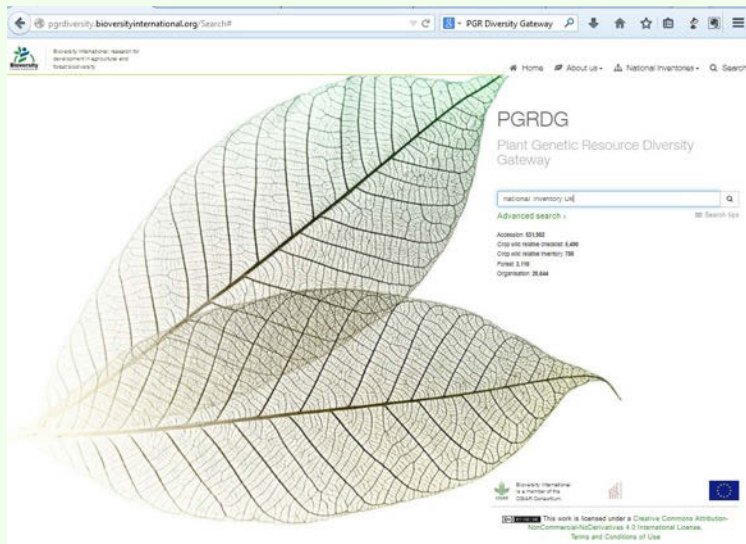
pgrdiversity.bioversityinternational.org/Search#

PGR Diversity Gateway

Bioversity

Bioversity International: research for development in agricultural and forest biodiversity

Home About us National Inventories Search

PGRDG

Plant Genetic Resource Diversity Gateway

national inventory UK

Advanced search ›

Search tips

Accession: 531,502
Crop wild relative checklist: 5,490
Crop wild relative inventory: 780
Forest: 3,110
Organisation: 26,644

Bioversity International is a member of the CGIAR Consortium

This work is licensed under a Creative Commons Attribution-NonCommercial-NoDerivatives 4.0 International License.
Terms and Conditions of Use